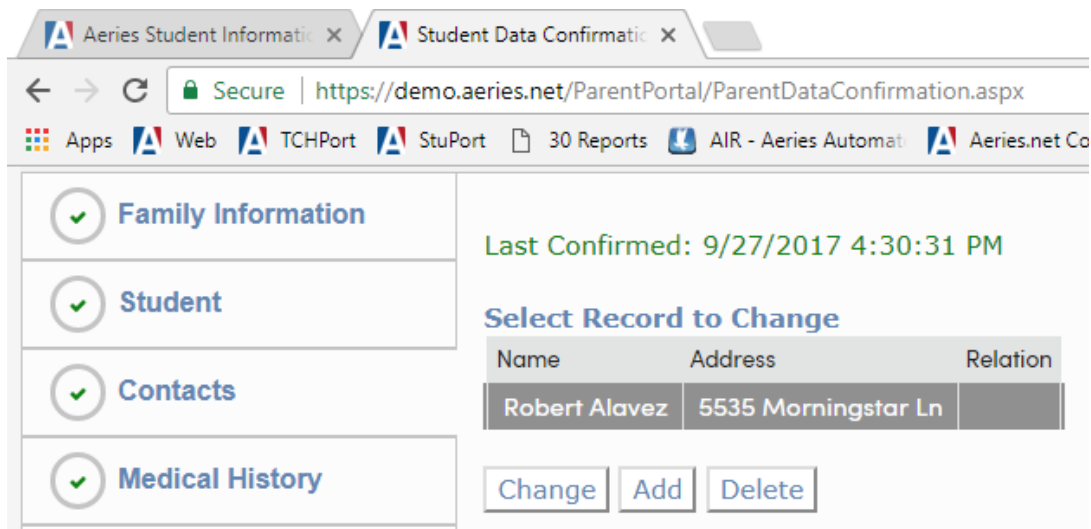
Aeries Student Informatic ×
Student Data Confirmatic ×

Secure | https://demo.aeries.net/ParentPortal/ParentDataConfirmation.aspx

Apps  Web  TCHPort  StuPort  30 Reports  AIR - Aeries Automat  Aeries.net Co

Family Information

Student

Contacts

Medical History

Last Confirmed: 9/27/2017 4:30:31 PM

Select Record to Change

| Name | Address | Relation |
|---|---|---|
| Robert Alavez | 5535 Morningstar Ln | |

Change  Add  Delete